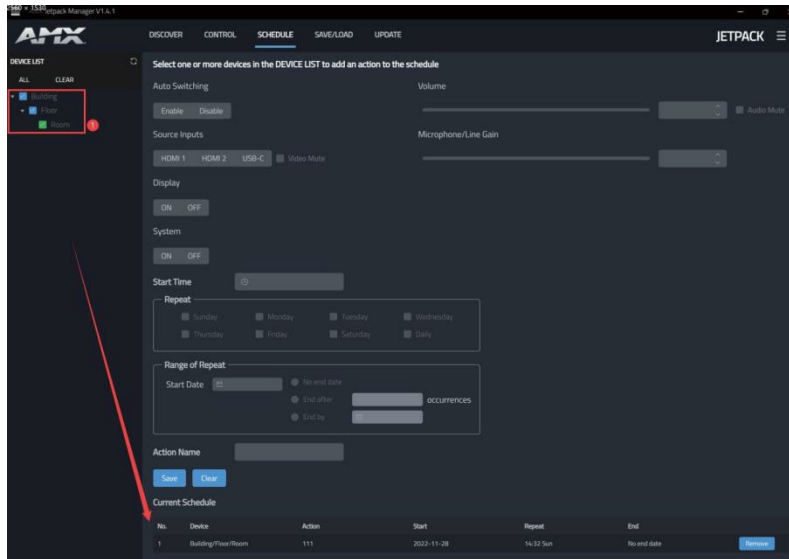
Jetpack Manager V1.4.1

AMX

DISCOVER CONTROL SCHEDULE SAVE/LOAD UPDATE

JETPACK

DEVICE LIST

ALL CLEAR

Building
Floor
Room

1

Select one or more devices in the DEVICE LIST to add an action to the schedule

Auto Switching

Enable Disable

Volume

Audio Mute

Source Inputs

HDMI 1 HDMI 2 USB-C Video Mute

Microphone/Line Gain

Display

ON OFF

System

ON OFF

Start Time

Repeat

Sunday Monday Tuesday Wednesday
Thursday Friday Saturday Daily

Range of Repeat

Start Date

No end date
End after occurrences
End by

Action Name

Save Clear

Current Schedule

| No. | Device | Action | Start | Repeat | End | |
|---|---|---|---|---|---|---|
| 1 | Building/Floor/Room | 111 | 2022-11-28 | 14:32 Sun | No end date | Remove |